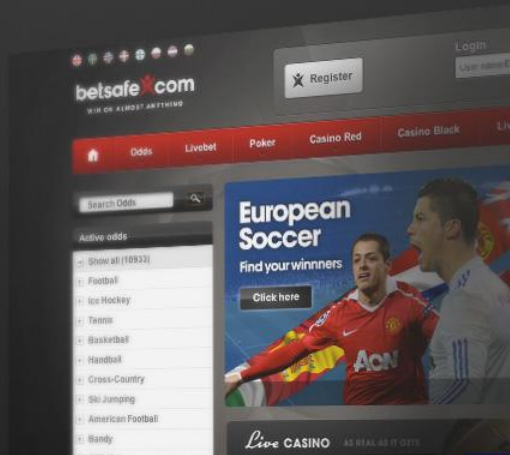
betsafe.com
WIN ON ALMOST ANYTHING

Register

Login

User name/E

Odds
Livebet
Poker
Casino Red
Casino Black
Liv

Search Odds

Active odds

Show all (10933)
Football
Ice Hockey
Tennis
Basketball
Handball
Cross-Country
Ski Jumping
American Football
Bandy

European Soccer
Find your winnners

Click here

AON

Live CASINO
AS REAL AS IT GETS